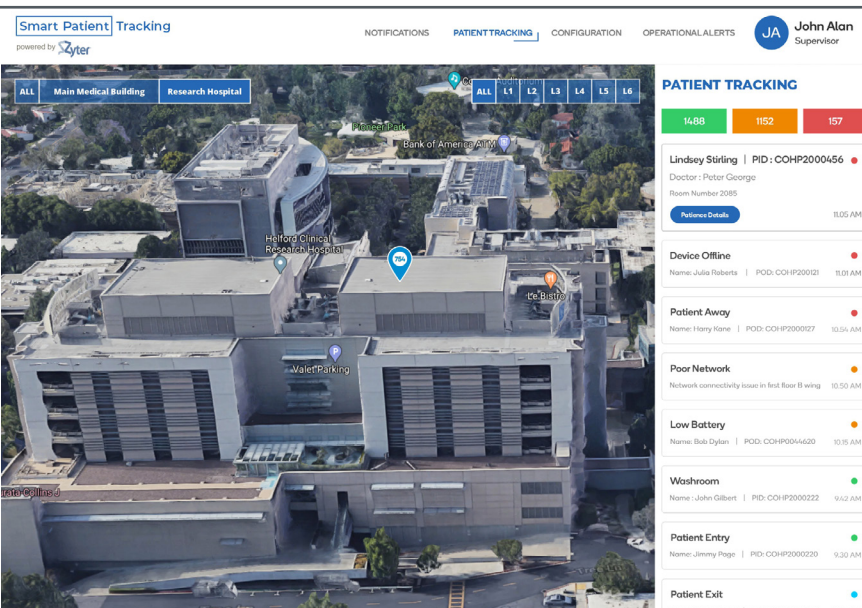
Smart Patient Tracking
powered by Zyter

NOTIFICATIONS PATIENT TRACKING CONFIGURATION OPERATIONAL ALERTS

JA John Alan Supervisor

ALL Main Medical Building Research Hospital

ALL L1 L2 L3 L4 L5 L6

Pioneer Park
Bank of America ATM
Helford Clinical Research Hospital
754
Le Bistro
Valet Parking
ara Collins J

PATIENT TRACKING

1488 1152 157

Lindsey Stirling | PID : COHP2000456
Doctor : Peter George
Room Number 2085
Patience Details
11.05 AM

Device Offline
Name: Julia Roberts | POD: COHP200121 11.01 AM

Patient Away
Name: Harry Kane | POD: COHP2000127 10.54 AM

Poor Network
Network connectivity issue in first floor B wing 10.50 AM

Low Battery
Name: Bob Dylan | POD: COHP0044620 10.15 AM

Washroom
Name : John Gilbert | PID: COHP2000222 9.42 AM

Patient Entry
Name: Jimmy Page | PID: COHP2000220 9.30 AM

Patient Exit